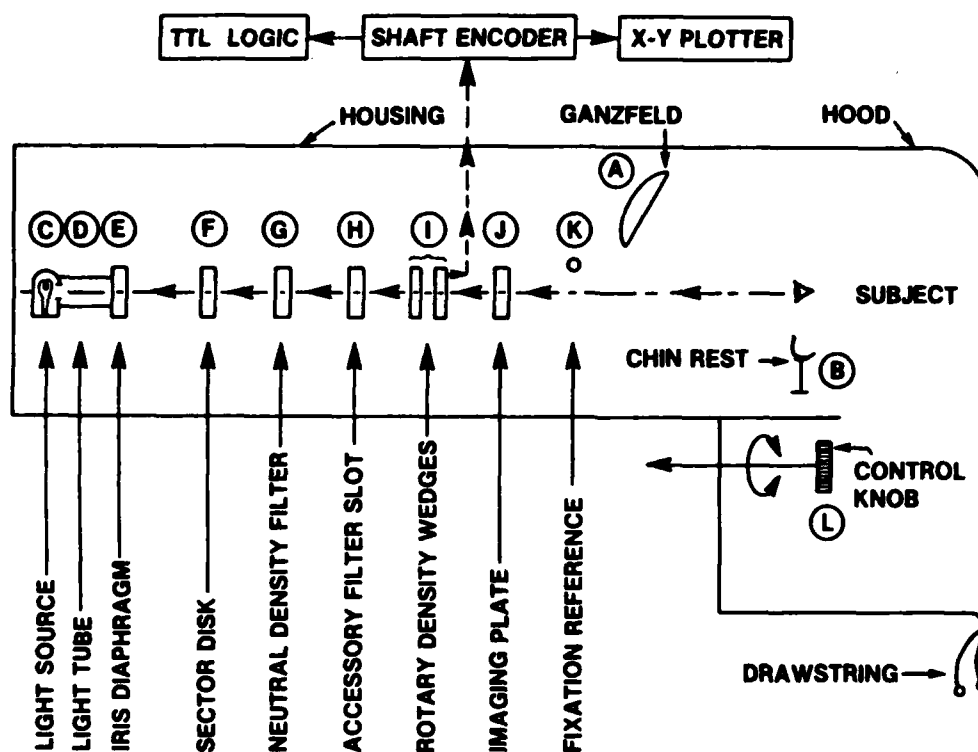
TTL LOGIC
SHAFT ENCODER
X-Y PLOTTER
HOUSING
GANZFELD
HOOD
A
C D E F G H I J K
SUBJECT
CHIN REST
B
CONTROL KNOB
L
LIGHT SOURCE
LIGHT TUBE
IRIS DIAPHRAGM
SECTOR DISK
NEUTRAL DENSITY FILTER
ACCESSORY FILTER SLOT
ROTARY DENSITY WEDGES
IMAGING PLATE
FIXATION REFERENCE
DRAWSTRING